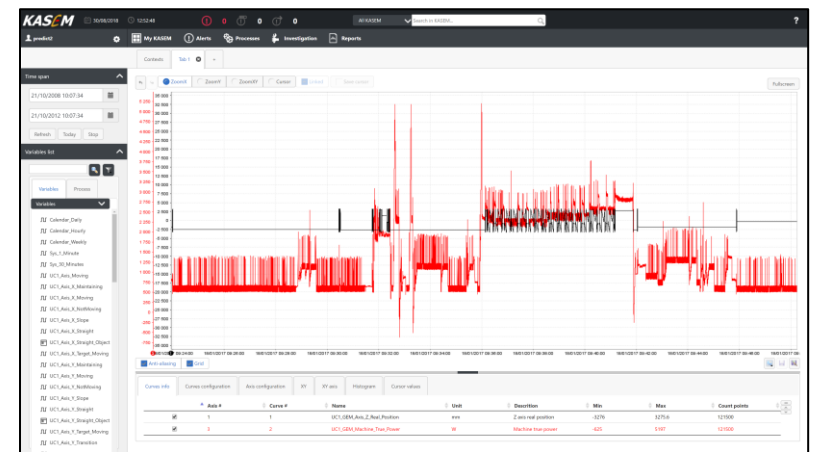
KASEM 30/08/2018 12:52:48 0 0 0 0 All KASEM Search in KASEM... ?

predict2 My KASEM Alerts Processes Investigation Reports

Contexts Tab 1

Time span

21/10/2008 10:07:34

21/10/2012 10:07:34

Refresh Today Stop

Variables list

Variables Process

Variables

Calendar_Daily
Calendar_Hourly
Calendar_Weekly
Sys_1_Minute
Sys_30_Minutes
UC1_Axis_Moving
UC1_Axis_X_Maintaining
UC1_Axis_X_Moving
UC1_Axis_X_NotMoving
UC1_Axis_X_Slope
UC1_Axis_X_Straight
UC1_Axis_X_Straight_Object
UC1_Axis_X_Target_Moving
UC1_Axis_Y_Maintaining
UC1_Axis_Y_Moving
UC1_Axis_Y_NotMoving
UC1_Axis_Y_Slope
UC1_Axis_Y_Straight
UC1_Axis_Y_Straight_Object
UC1_Axis_Y_Target_Moving
UC1_Axis_Y_Transition

ZoomX ZoomY ZoomXY Cursor Legend Fullscreen

Anti-aliasing Grid

Curves info Curves configuration Axis configuration XY XY axis Histogram Cursor values

| | Axis # | Curve # | Name | Unit | Description | Min | Max | Count points |
|---|---|---|---|---|---|---|---|---|
| ✓ | 1 | 1 | UC1_GEM_Axis_Z_Real_Position | mm | Z axis real position | -3276 | 3276.8 | 121500 |
| ✓ | 2 | 2 | UC1_GEM_Machine_True_Power | W | Machine true power | -625 | 5197 | 121500 |